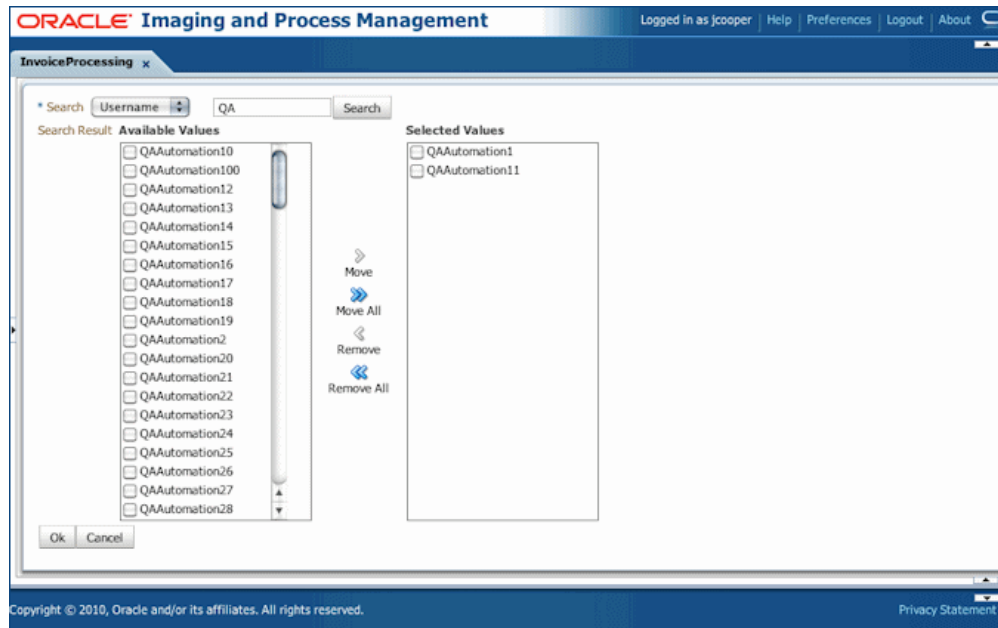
ORACLE Imaging and Process Management

Logged in as jcooper | Help | Preferences | Logout | About

InvoiceProcessing x

* Search Username QA Search

Search Result Available Values

QAAutomation10
QAAutomation100
QAAutomation12
QAAutomation13
QAAutomation14
QAAutomation15
QAAutomation16
QAAutomation17
QAAutomation18
QAAutomation19
QAAutomation2
QAAutomation20
QAAutomation21
QAAutomation22
QAAutomation23
QAAutomation24
QAAutomation25
QAAutomation26
QAAutomation27
QAAutomation28

Move
Move All
Remove
Remove All

Selected Values

QAAutomation1
QAAutomation11

Ok Cancel

Copyright © 2010, Oracle and/or its affiliates. All rights reserved.

Privacy Statement